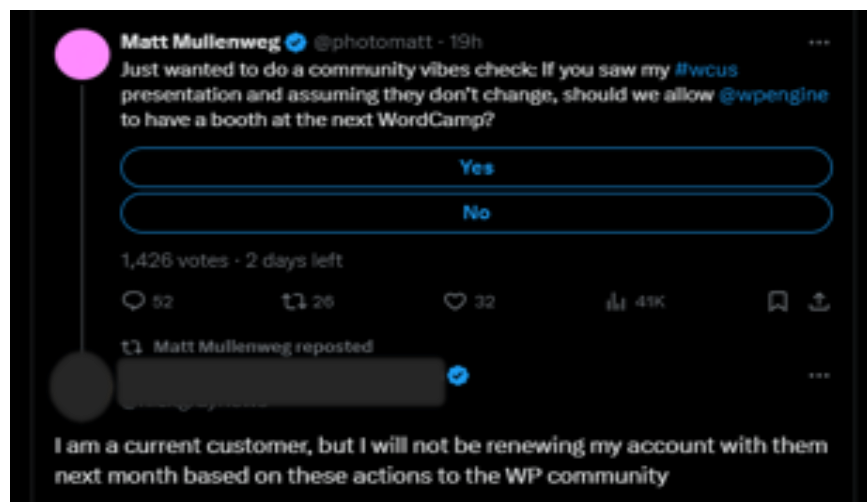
Matt Mullenweg @photomatt · 19h

...

Just wanted to do a community vibes check: If you saw my #wcus presentation and assuming they don't change, should we allow @wpengine to have a booth at the next WordCamp?

Yes

No

1,426 votes · 2 days left

52 26 32 41K

Matt Mullenweg reposted

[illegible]

...

I am a current customer, but I will not be renewing my account with them next month based on these actions to the WP community